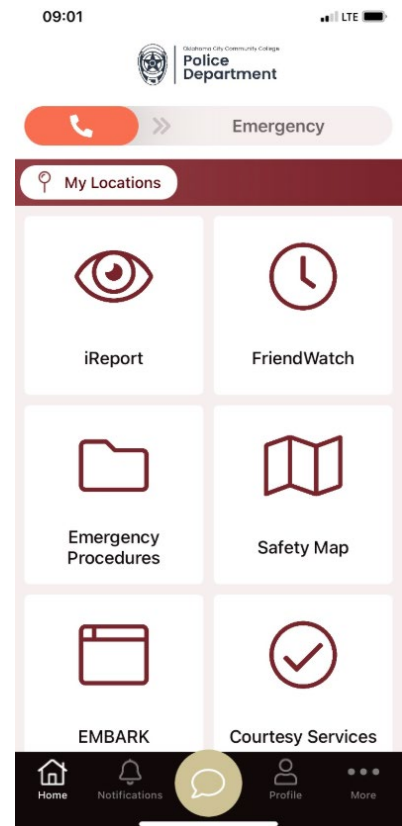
09:01

LTE

Oklahoma City Community College
Police Department

Emergency

My Locations

iReport

FriendWatch

Emergency Procedures

Safety Map

EMBARK

Courtesy Services

Home

Notifications

Profile

More